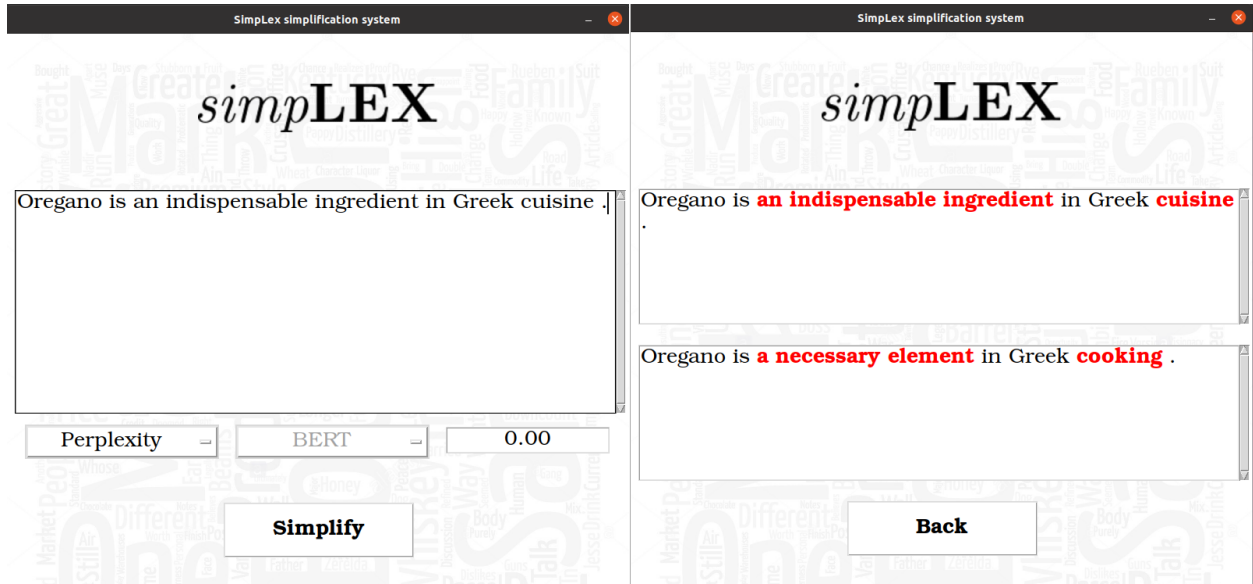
SimpLex simplification system

simpLEX

Oregano is an indispensable ingredient in Greek cuisine .

Perplexity

BERT

0.00

Simplify

SimpLex simplification system

simpLEX

Oregano is an indispensable ingredient in Greek cuisine .

Oregano is a necessary element in Greek cooking .

Back